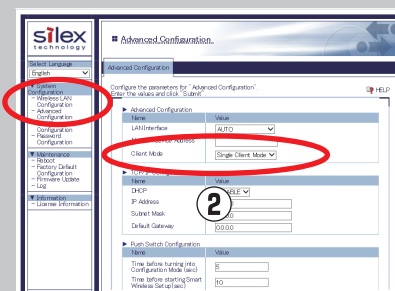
silex technology

Select Language
English

System Configuration
- Wireless LAN Configuration
- Advanced Configuration
Configuration
- Password Configuration

Maintenance
- Reboot
- Factory Default Configuration
- Firmware Update
- Log

Information
- License Information

Advanced Configuration

Advanced Configuration

Configure the parameters for "Advanced Configuration". Enter the values and click "Submit".

HELP

Advanced Configuration

| Name | Value |
|---|---|
| LAN Interface | AUTO |
| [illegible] Address | |
| Client Mode | Single Client Mode |

TCP/IP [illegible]

| Name | Value |
|---|---|
| DHCP | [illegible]BLE |
| IP Address | |
| Subnet Mask | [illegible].0 |
| Default Gateway | 0.0.0.0 |

2

Push Switch Configuration

| Name | Value |
|---|---|
| Time before turning into Configuration Mode (sec) | 5 |
| Time before starting Smart Wireless Set up (sec) | 10 |